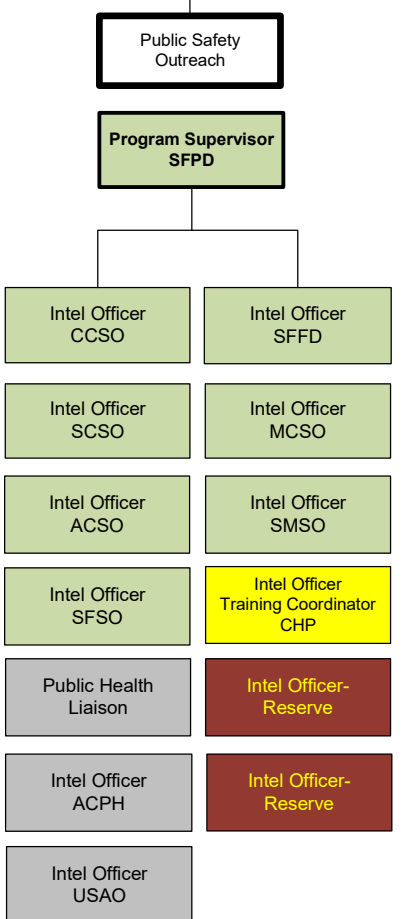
Public Safety Outreach

Program Supervisor SFPD

Intel Officer CCSO

Intel Officer SFFD

Intel Officer SCSO

Intel Officer MCSO

Intel Officer ACSO

Intel Officer SMSO

Intel Officer SFSO

Intel Officer Training Coordinator CHP

Public Health Liaison

Intel Officer-Reserve

Intel Officer ACPH

Intel Officer-Reserve

Intel Officer USAO